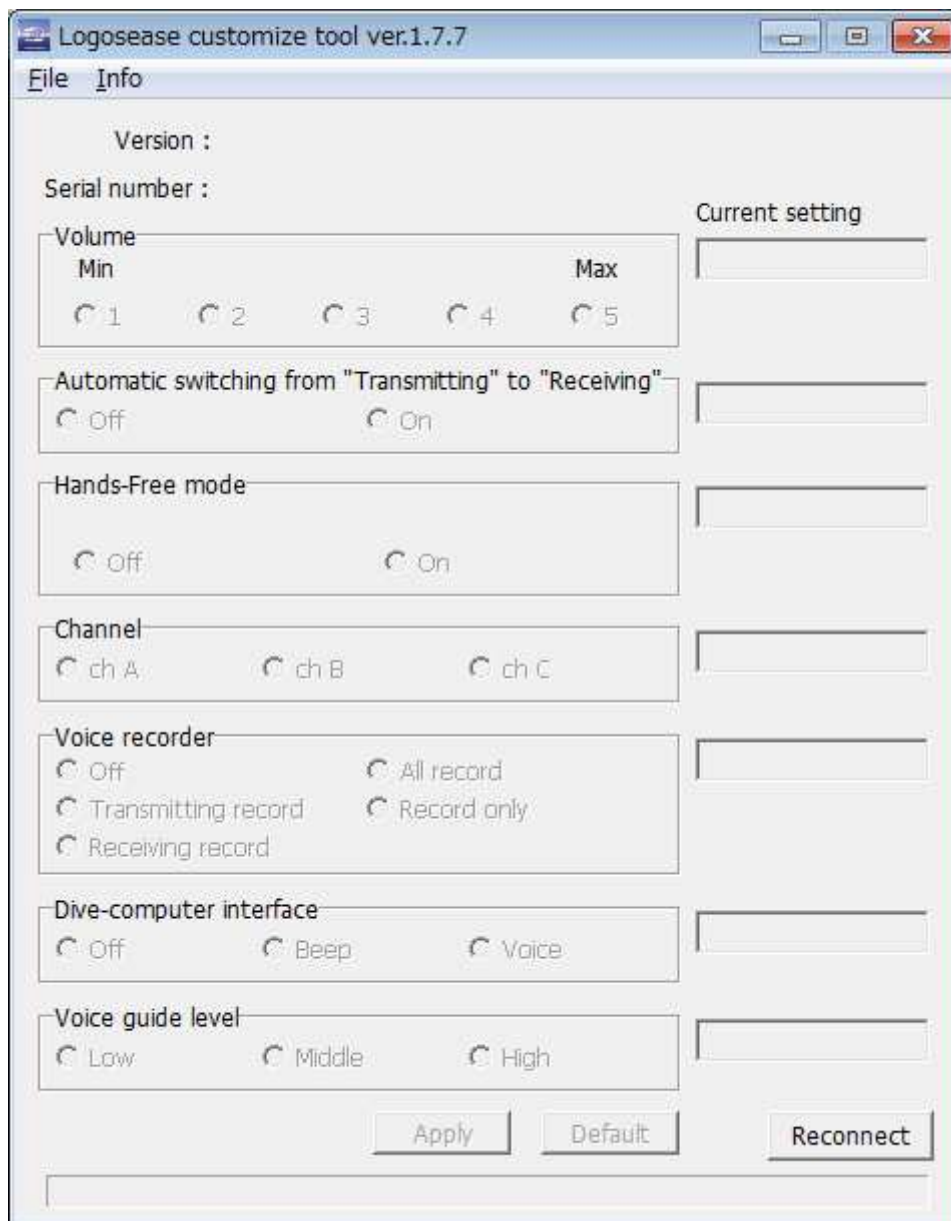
Logosease customize tool ver.1.7.7

File Info

Version :

Serial number :

Current setting

Volume

Min

Max

1 2 3 4 5

Automatic switching from "Transmitting" to "Receiving"

Off On

Hands-Free mode

Off On

Channel

ch A ch B ch C

Voice recorder

Off All record

Transmitting record Record only

Receiving record

Dive-computer interface

Off Beep Voice

Voice guide level

Low Middle High

Apply Default Reconnect